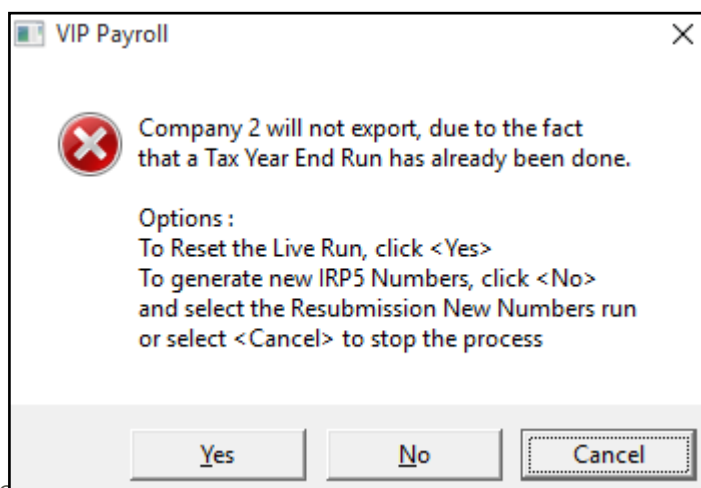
VIP Payroll

Company 2 will not export, due to the fact that a Tax Year End Run has already been done.

Options :
To Reset the Live Run, click <Yes>
To generate new IRP5 Numbers, click <No> and select the Resubmission New Numbers run or select <Cancel> to stop the process

Yes
No
Cancel